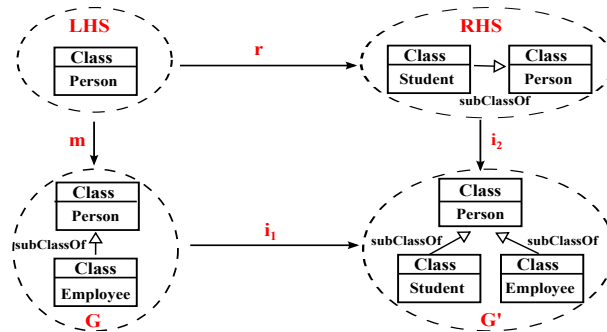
LHS

Class

Person

r

RHS

Class

Student

Class

Person

subClassOf

m

$i_2$

Class

Person

subClassOf

Class

Employee

$i_1$

Class

Person

subClassOf

subClassOf

Class

Student

Class

Employee

G

G'